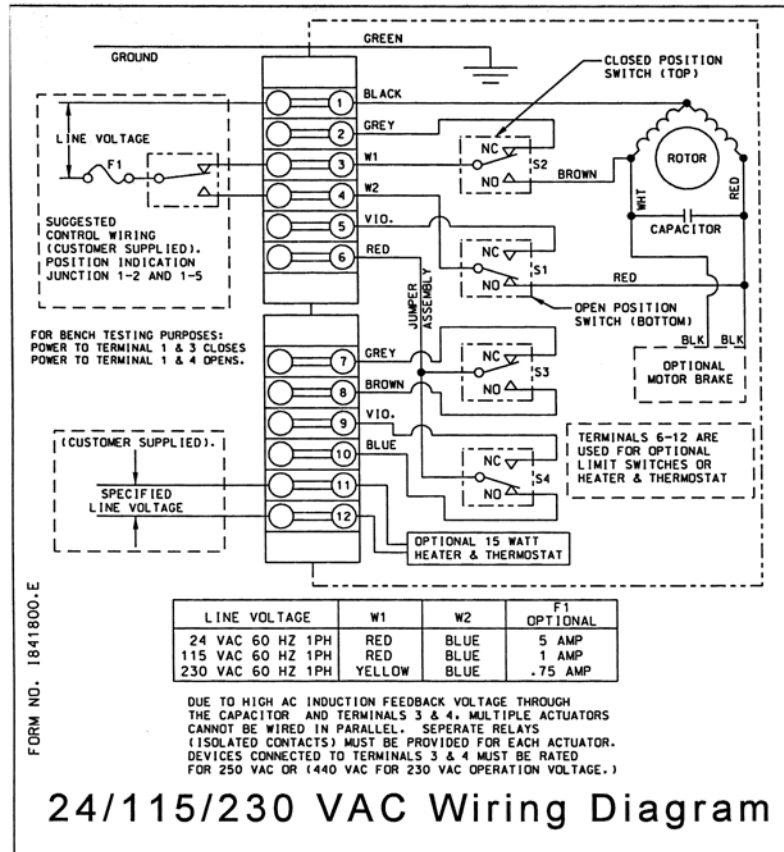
GROUND

GREEN

CLOSED POSITION SWITCH (TOP)

LINE VOLTAGE

F1

BLACK

GREY

W1

W2

VIO.

RED

1

2

3

4

5

6

NC

NO

S2

BROWN

ROTOR

WHT

RED

CAPACITOR

SUGGESTED CONTROL WIRING (CUSTOMER SUPPLIED). POSITION INDICATION JUNCTION 1-2 AND 1-5

JUMPER ASSEMBLY

NC

NO

S1

RED

OPEN POSITION SWITCH (BOTTOM)

FOR BENCH TESTING PURPOSES: POWER TO TERMINAL 1 & 3 CLOSES POWER TO TERMINAL 1 & 4 OPENS.

BLK BLK

OPTIONAL MOTOR BRAKE

GREY

BROWN

VIO.

BLUE

7

8

9

10

11

12

NC

NO

S3

NC

NO

S4

(CUSTOMER SUPPLIED).

SPECIFIED LINE VOLTAGE

TERMINALS 6-12 ARE USED FOR OPTIONAL LIMIT SWITCHES OR HEATER & THERMOSTAT

OPTIONAL 15 WATT HEATER & THERMOSTAT

FORM NO. 1841800.E

| LINE VOLTAGE | W1 | W2 | F1 OPTIONAL |
|---|---|---|---|
| 24 VAC 60 HZ 1PH | RED | BLUE | 5 AMP |
| 115 VAC 60 HZ 1PH | RED | BLUE | 1 AMP |
| 230 VAC 60 HZ 1PH | YELLOW | BLUE | .75 AMP |

DUE TO HIGH AC INDUCTION FEEDBACK VOLTAGE THROUGH THE CAPACITOR AND TERMINALS 3 & 4. MULTIPLE ACTUATORS CANNOT BE WIRED IN PARALLEL. SEPERATE RELAYS (ISOLATED CONTACTS) MUST BE PROVIDED FOR EACH ACTUATOR. DEVICES CONNECTED TO TERMINALS 3 & 4 MUST BE RATED FOR 250 VAC OR (440 VAC FOR 230 VAC OPERATION VOLTAGE.)

24/115/230 VAC Wiring Diagram